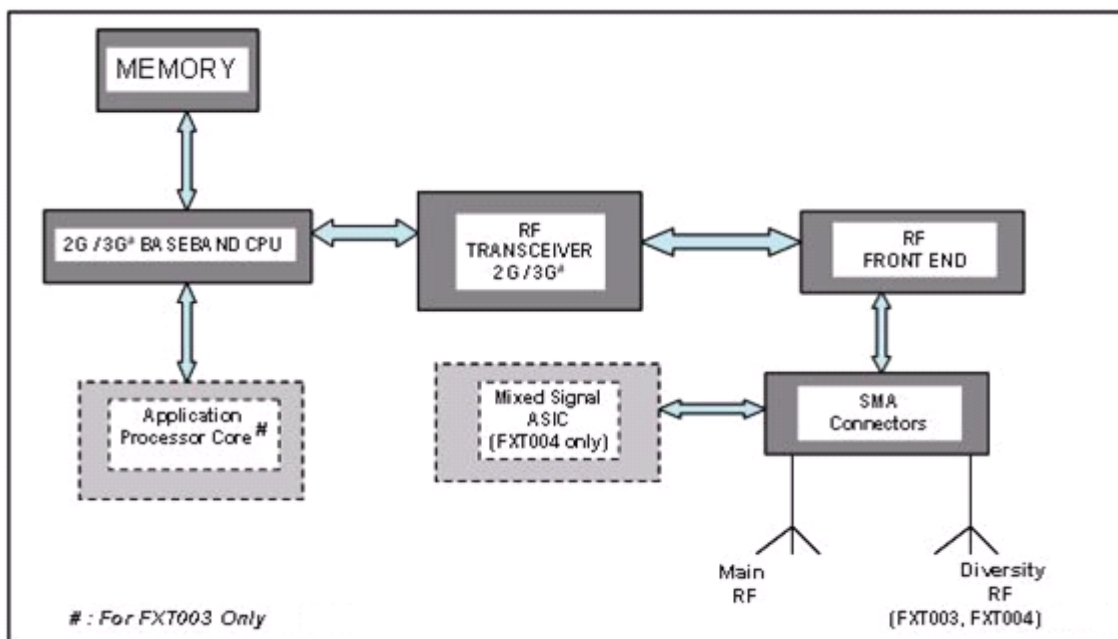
MEMORY

2G / 3G# BASEBAND CPU

RF TRANSCEIVER 2G / 3G#

RF FRONT END

Application Processor Core #

Mixed Signal ASIC (FXT004 only)

SMA Connectors

Main RF

Diversity RF (FXT003, FXT004)

# : For FXT003 Only